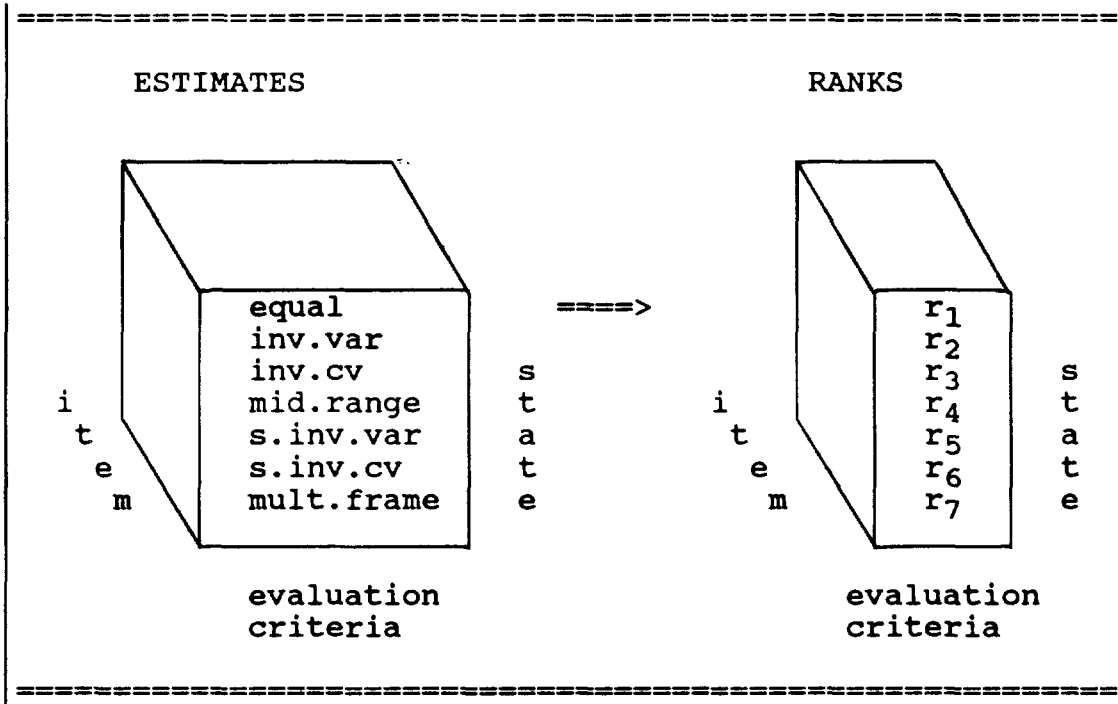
ESTIMATES

RANKS

equal
inv.var
inv.cv
mid.range
s.inv.var
s.inv.cv
mult.frame

i
t
e
m

s
t
a
t
e

====>

$r_1$
$r_2$
$r_3$
$r_4$
$r_5$
$r_6$
$r_7$

i
t
e
m

s
t
a
t
e

evaluation criteria

evaluation criteria